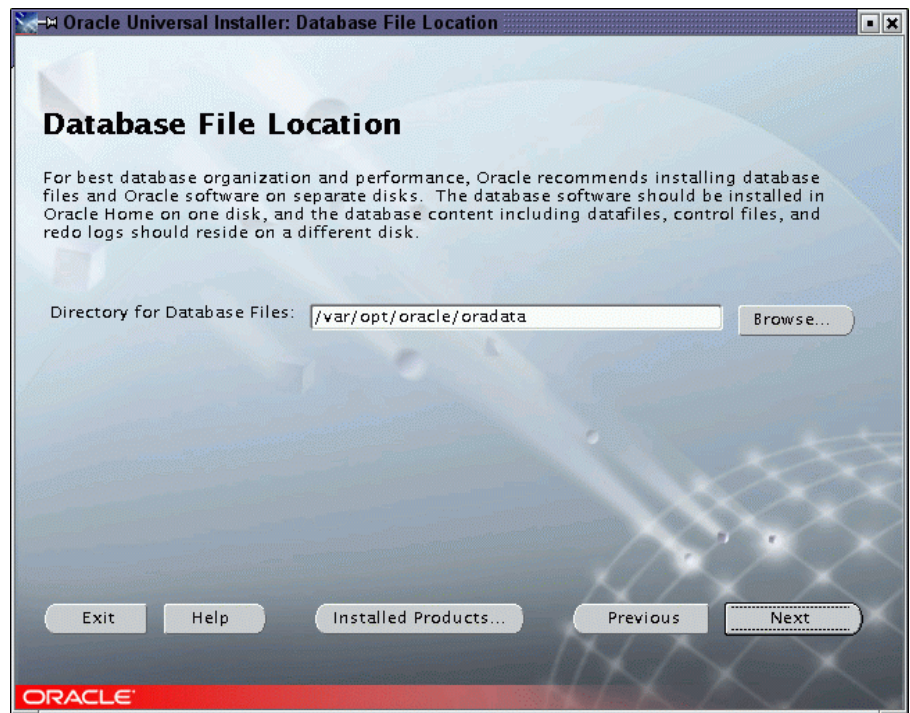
Oracle Universal Installer: Database File Location

Database File Location

For best database organization and performance, Oracle recommends installing database files and Oracle software on separate disks. The database software should be installed in Oracle Home on one disk, and the database content including datafiles, control files, and redo logs should reside on a different disk.

Directory for Database Files: /var/opt/oracle/oradata

Browse...

Exit Help Installed Products... Previous Next

ORACLE